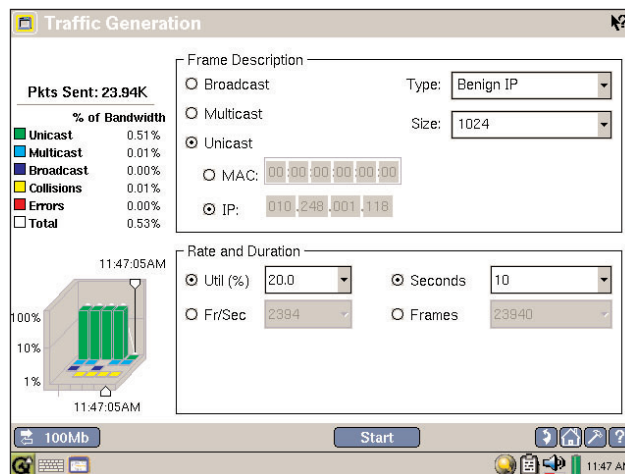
Traffic Generation

Pkts Sent: 23.94K

% of Bandwidth

| | |
|---|---|
| Unicast | 0.51% |
| Multicast | 0.01% |
| Broadcast | 0.00% |
| Collisions | 0.01% |
| Errors | 0.00% |
| Total | 0.53% |

11:47:05AM

100%
10%
1%

11:47:05AM

Frame Description

Broadcast

Multicast

Unicast

MAC: 00:00:00:00:00:00

IP: 010.248.001.118

Type: Benign IP

Size: 1024

Rate and Duration

Util (%) 20.0

Fr/Sec 2394

Seconds 10

Frames 23940

100Mb

Start

11:47 A